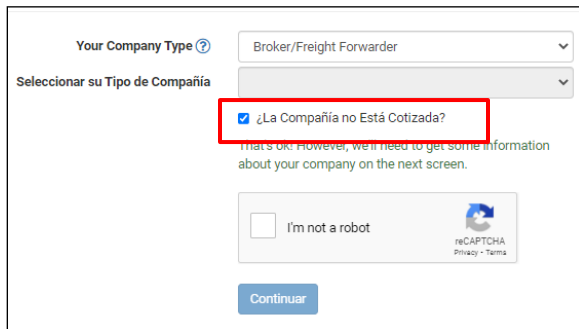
Your Company Type ?

Broker/Freight Forwarder

Seleccionar su Tipo de Compañía

¿La Compañía no Está Cotizada?

That's ok! However, we'll need to get some information about your company on the next screen.

I'm not a robot

reCAPTCHA
Privacy - Terms

Continuar